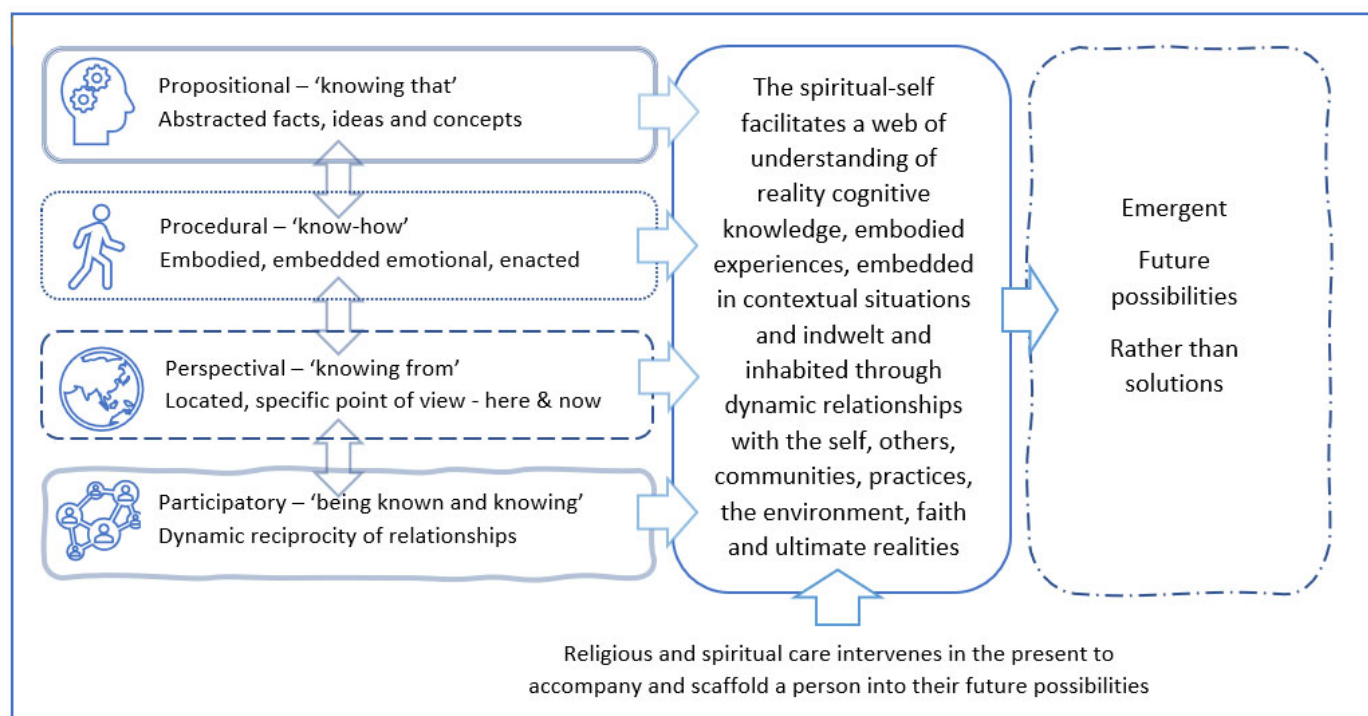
Propositional – ‘knowing that’
Abstracted facts, ideas and concepts

Procedural – ‘know-how’
Embodied, embedded emotional, enacted

Perspectival – ‘knowing from’
Located, specific point of view - here & now

Participatory – ‘being known and knowing’
Dynamic reciprocity of relationships

The spiritual-self facilitates a web of understanding of reality cognitive knowledge, embodied experiences, embedded in contextual situations and indwelt and inhabited through dynamic relationships with the self, others, communities, practices, the environment, faith and ultimate realities

Emergent

Future possibilities

Rather than solutions

Religious and spiritual care intervenes in the present to accompany and scaffold a person into their future possibilities